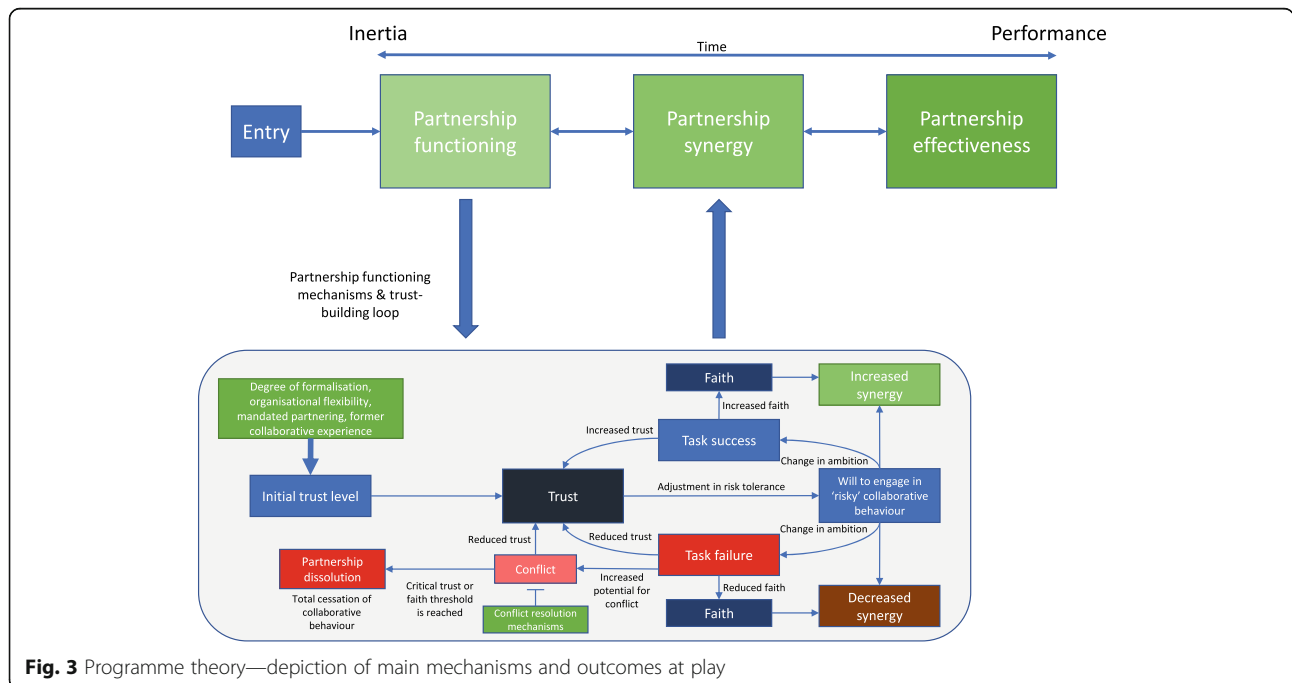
Inertia

Time

Performance

Entry

Partnership functioning

Partnership synergy

Partnership effectiveness

Partnership functioning mechanisms & trust-building loop

Degree of formalisation, organisational flexibility, mandated partnering, former collaborative experience

Initial trust level

Faith

Increased synergy

Increased faith

Increased trust

Task success

Change in ambition

Trust

Adjustment in risk tolerance

Will to engage in 'risky' collaborative behaviour

Change in ambition

Reduced trust

Reduced trust

Task failure

Partnership dissolution

Conflict

Increased potential for conflict

Reduced faith

Total cessation of collaborative behaviour

Critical trust or faith threshold is reached

Conflict resolution mechanisms

Faith

Decreased synergy

**Fig. 3** Programme theory—depiction of main mechanisms and outcomes at play